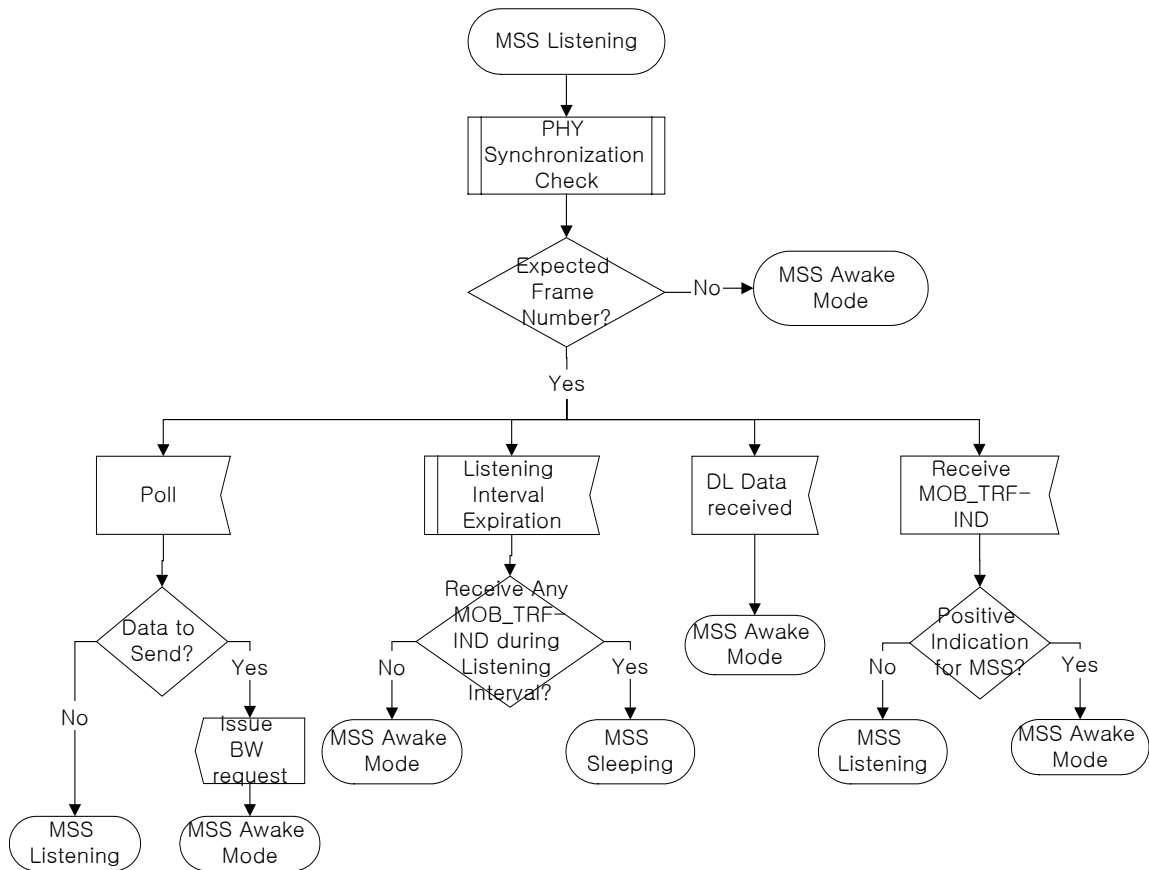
MSS Listening

PHY Synchronization Check

Expected Frame Number?

No

MSS Awake Mode

Yes

Poll

Listening Interval Expiration

DL Data received

Receive MOB_TRF-IND

Data to Send?

No

Yes

Issue BW request

MSS Listening

MSS Awake Mode

Receive Any MOB_TRF-IND during Listening Interval?

No

Yes

MSS Awake Mode

MSS Sleeping

MSS Awake Mode

Positive Indication for MSS?

No

Yes

MSS Listening

MSS Awake Mode